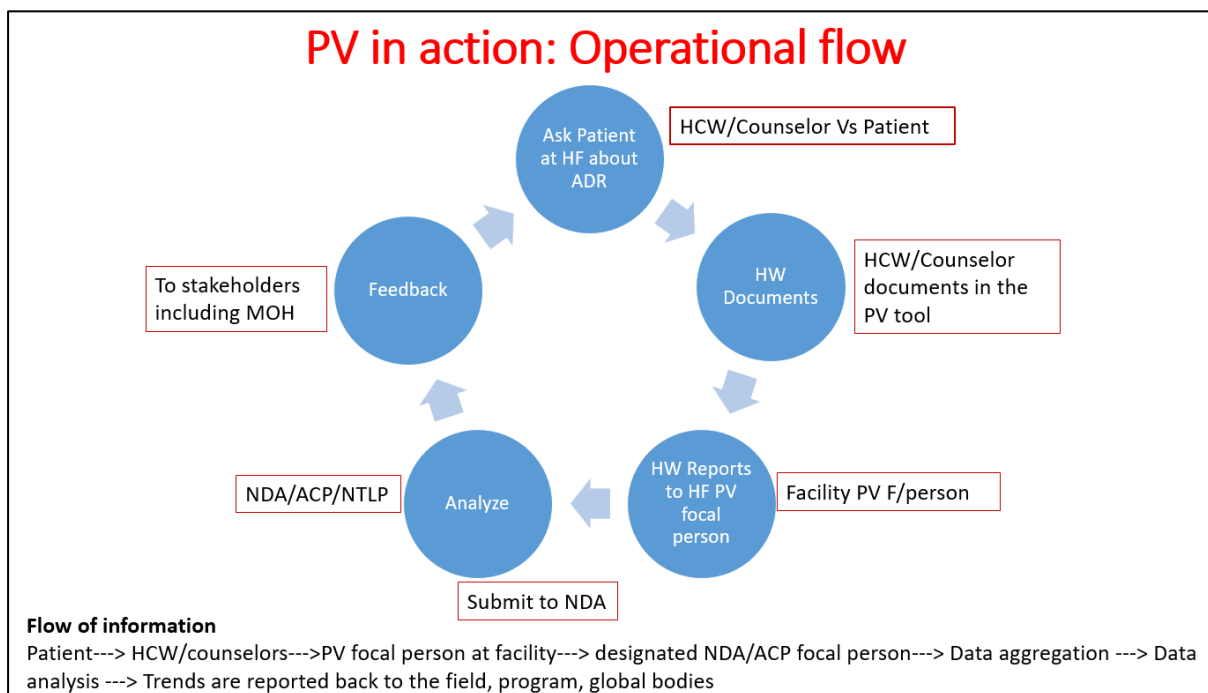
PV in action: Operational flow

Ask Patient at HF about ADR

HCW/Counselor Vs Patient

HW Documents

HCW/Counselor documents in the PV tool

HW Reports to HF PV focal person

Facility PV F/person

Submit to NDA

Analyze

NDA/ACP/NTLP

Feedback

To stakeholders including MOH

**Flow of information**
Patient---> HCW/counselors--->PV focal person at facility---> designated NDA/ACP focal person---> Data aggregation ---> Data analysis ---> Trends are reported back to the field, program, global bodies